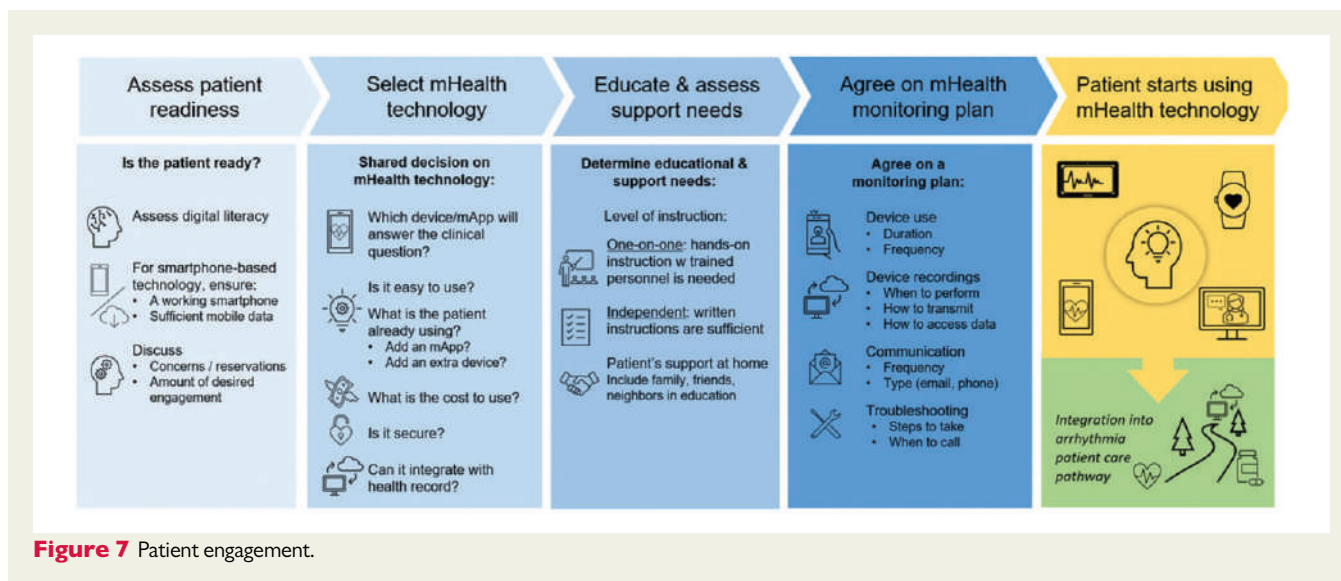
Assess patient readiness

Is the patient ready?

Assess digital literacy

For smartphone-based technology, ensure:
• A working smartphone
• Sufficient mobile data

Discuss
• Concerns / reservations
• Amount of desired engagement

Select mHealth technology

Shared decision on mHealth technology:

Which device/mApp will answer the clinical question?

Is it easy to use?

What is the patient already using?
• Add an mApp?
• Add an extra device?

What is the cost to use?

Is it secure?

Can it integrate with health record?

Educate & assess support needs

Determine educational & support needs:

Level of instruction:

One-on-one: hands-on instruction w trained personnel is needed

Independent: written instructions are sufficient

Patient's support at home Include family, friends, neighbors in education

Agree on mHealth monitoring plan

Agree on a monitoring plan:

Device use
• Duration
• Frequency

Device recordings
• When to perform
• How to transmit
• How to access data

Communication
• Frequency
• Type (email, phone)

Troubleshooting
• Steps to take
• When to call

Patient starts using mHealth technology

Integration into arrhythmia patient care pathway

Figure 7 Patient engagement.